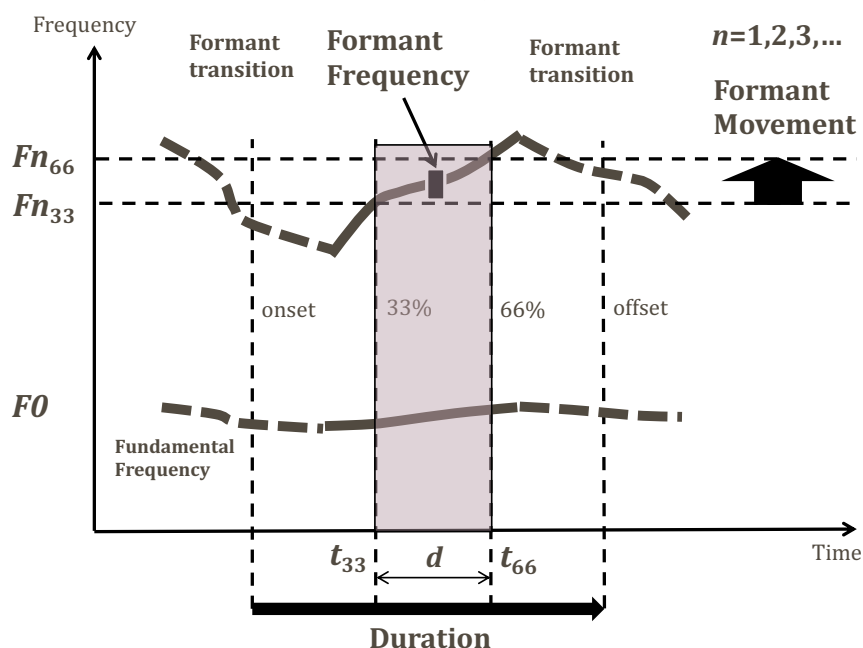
Frequency

Formant transition

Formant Frequency

Formant transition

$n$=1,2,3,...

Formant Movement

$Fn_{66}$

$Fn_{33}$

onset

33%

66%

offset

$F0$

Fundamental Frequency

$t_{33}$

$d$

$t_{66}$

Time

Duration